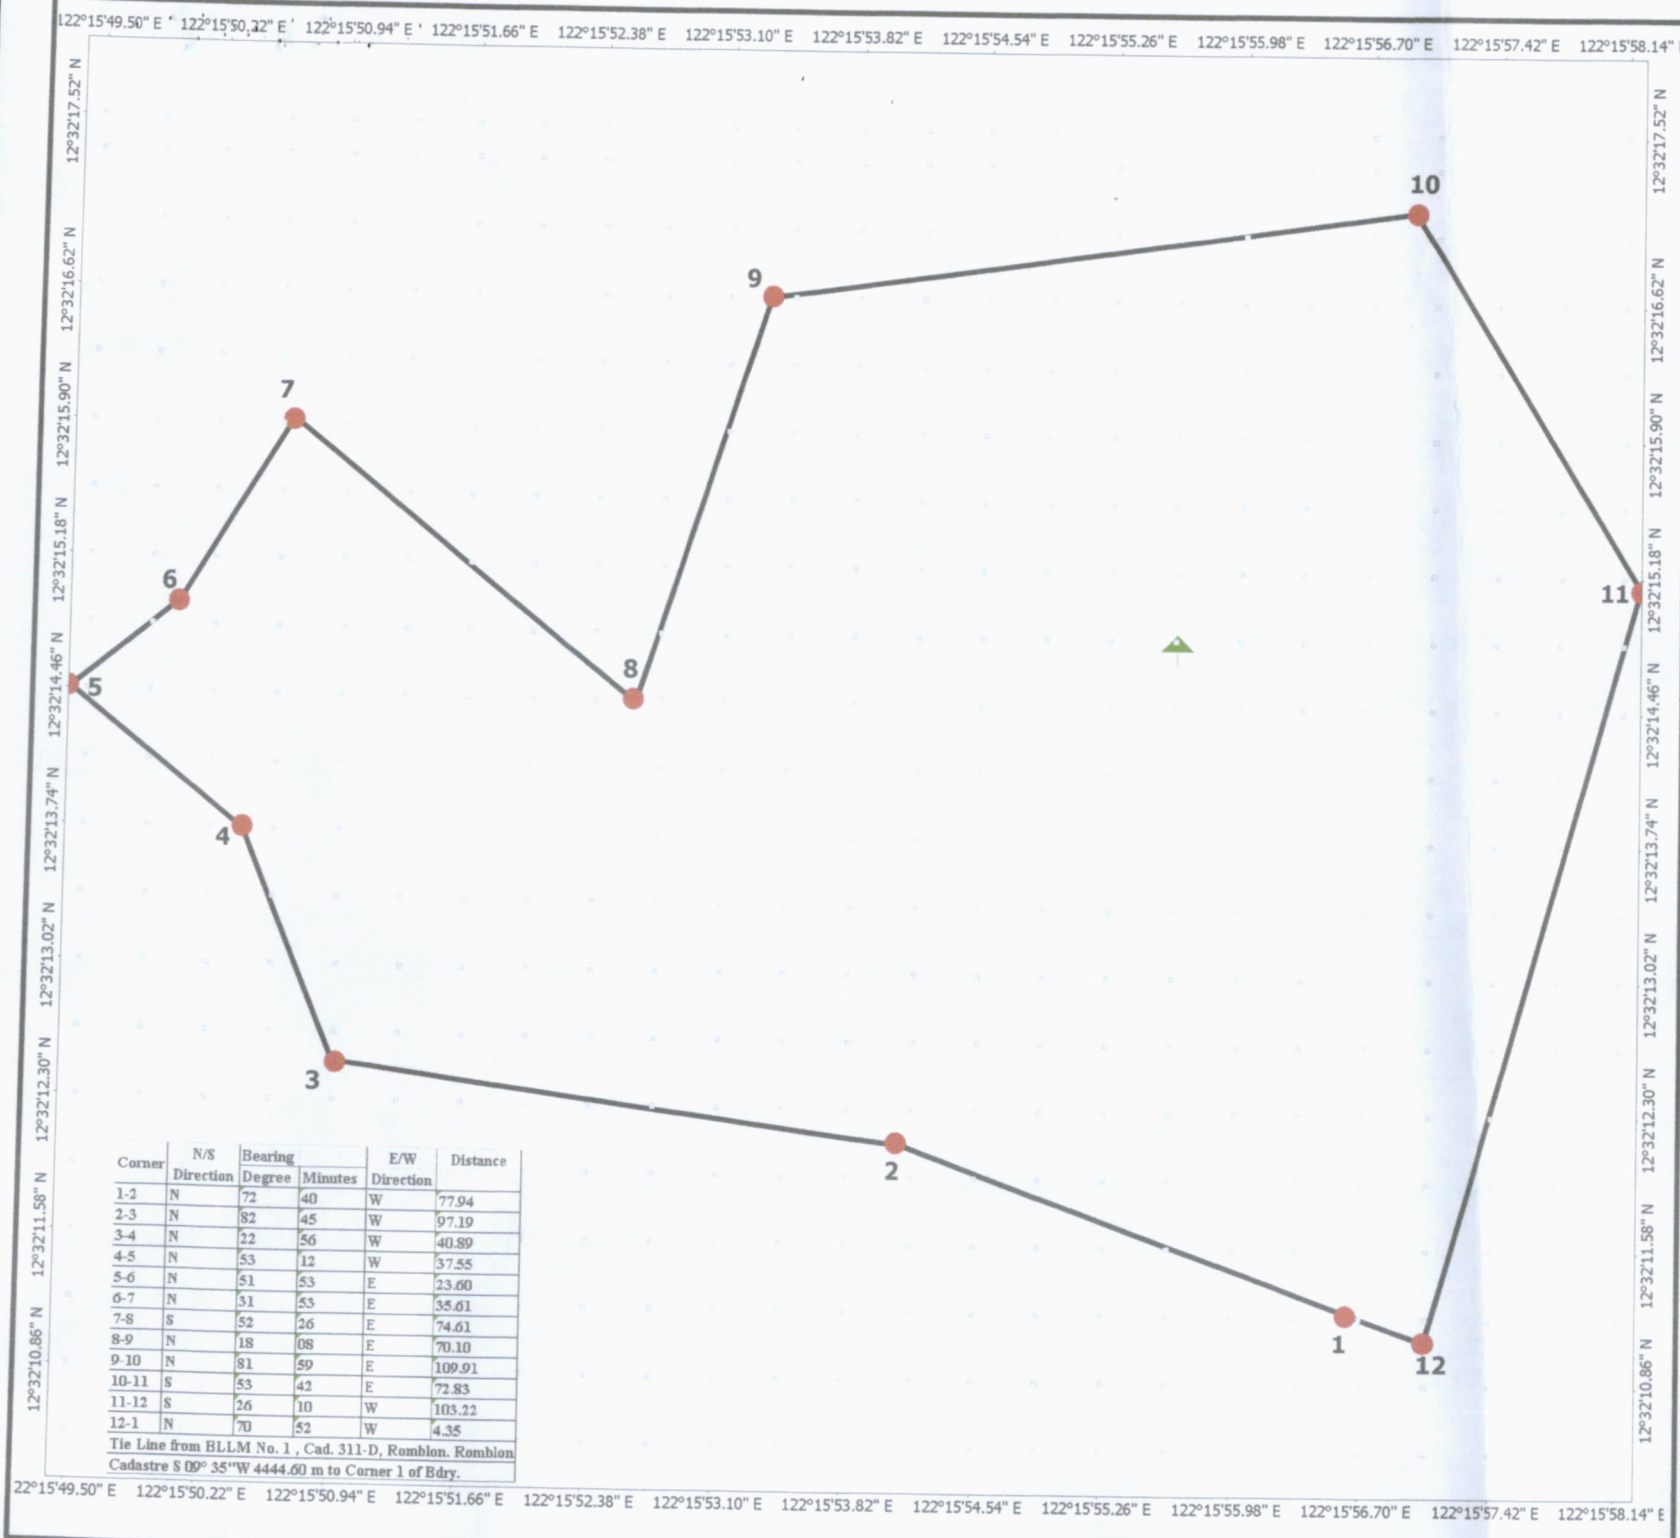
122°15'49.50" E 122°15'50.22" E 122°15'50.94" E 122°15'51.66" E 122°15'52.38" E 122°15'53.10" E 122°15'53.82" E 122°15'54.54" E 122°15'55.26" E 122°15'55.98" E 122°15'56.70" E 122°15'57.42" E 122°15'58.14"

12°32'17.52" N 12°32'16.62" N 12°32'15.90" N 12°32'15.18" N 12°32'14.46" N 12°32'13.74" N 12°32'13.02" N 12°32'12.30" N 12°32'11.58" N 12°32'10.86" N

12°32'17.52" N 12°32'16.62" N 12°32'15.90" N 12°32'15.18" N 12°32'14.46" N 12°32'13.74" N 12°32'13.02" N 12°32'12.30" N 12°32'11.58" N 12°32'10.86" N

10

9

7

6

11

5

8

4

3

2

1

12

| Corner | N/S Direction | Bearing Degree | Minutes | E/W Direction | Distance |
|---|---|---|---|---|---|
| 1-2 | N | 72 | 40 | W | 77.94 |
| 2-3 | N | 82 | 45 | W | 97.19 |
| 3-4 | N | 22 | 56 | W | 40.89 |
| 4-5 | N | 53 | 12 | W | 37.55 |
| 5-6 | N | 51 | 53 | E | 23.60 |
| 6-7 | N | 31 | 53 | E | 35.61 |
| 7-8 | S | 52 | 26 | E | 74.61 |
| 8-9 | N | 18 | 08 | E | 70.10 |
| 9-10 | N | 81 | 59 | E | 109.91 |
| 10-11 | S | 53 | 42 | E | 72.83 |
| 11-12 | S | 26 | 10 | W | 103.22 |
| 12-1 | N | 70 | 52 | W | 4.35 |

Tie Line from BLLM No. 1 , Cad. 311-D, Romblon. Romblon Cadastre S 09° 35"W 4444.60 m to Corner 1 of Bdry.

22°15'49.50" E 122°15'50.22" E 122°15'50.94" E 122°15'51.66" E 122°15'52.38" E 122°15'53.10" E 122°15'53.82" E 122°15'54.54" E 122°15'55.26" E 122°15'55.98" E 122°15'56.70" E 122°15'57.42" E 122°15'58.14" E